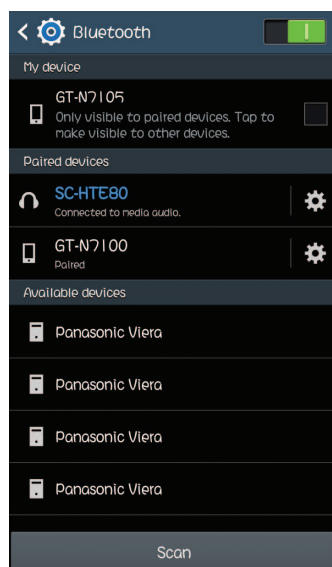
Bluetooth

My device

GT-N7105
Only visible to paired devices. Tap to make visible to other devices.

Paired devices

SC-HTE80
Connected to media audio.

GT-N7100
Paired

Available devices

Panasonic Viera

Panasonic Viera

Panasonic Viera

Panasonic Viera

Scan